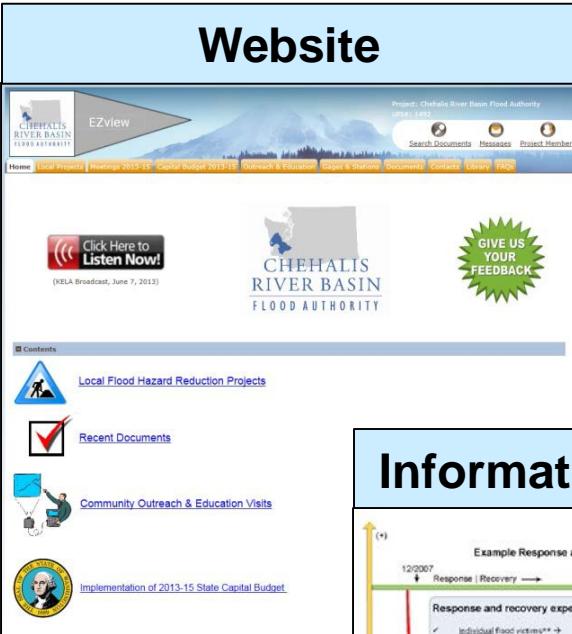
Website

CHEHALIS RIVER BASIN FLOOD AUTHORITY

EZview

Project: Chehalis River Basin Flood Authority

Search Documents Messages Project Member

Home Local Projects Meetings 2013-15 Capital Budget 2013-15 Outreach & Education Gages & Stations Documents Contacts Library FAQs

Click Here to Listen Now!

(KELA Broadcast, June 7, 2013)

CHEHALIS RIVER BASIN FLOOD AUTHORITY

GIVE US YOUR FEEDBACK

Contents

Local Flood Hazard Reduction Projects

Recent Documents

Community Outreach & Education Visits

Implementation of 2013-15 State Capital Budget

Informat

(+)

Example Response a

12/2007

Response | Recovery ⟶

Response and recovery expe

Individual flood victims** ⟶